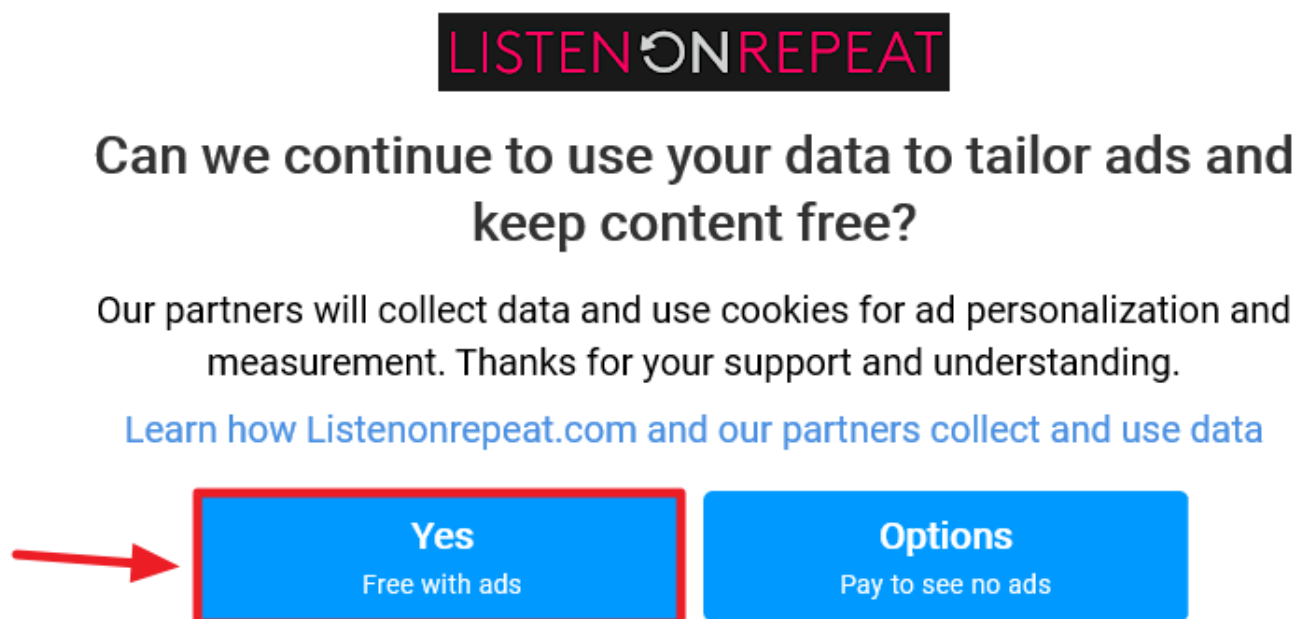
LISTENONREPEAT

Can we continue to use your data to tailor ads and keep content free?

Our partners will collect data and use cookies for ad personalization and measurement. Thanks for your support and understanding.

Learn how Listenonrepeat.com and our partners collect and use data

Yes
Free with ads

Options
Pay to see no ads